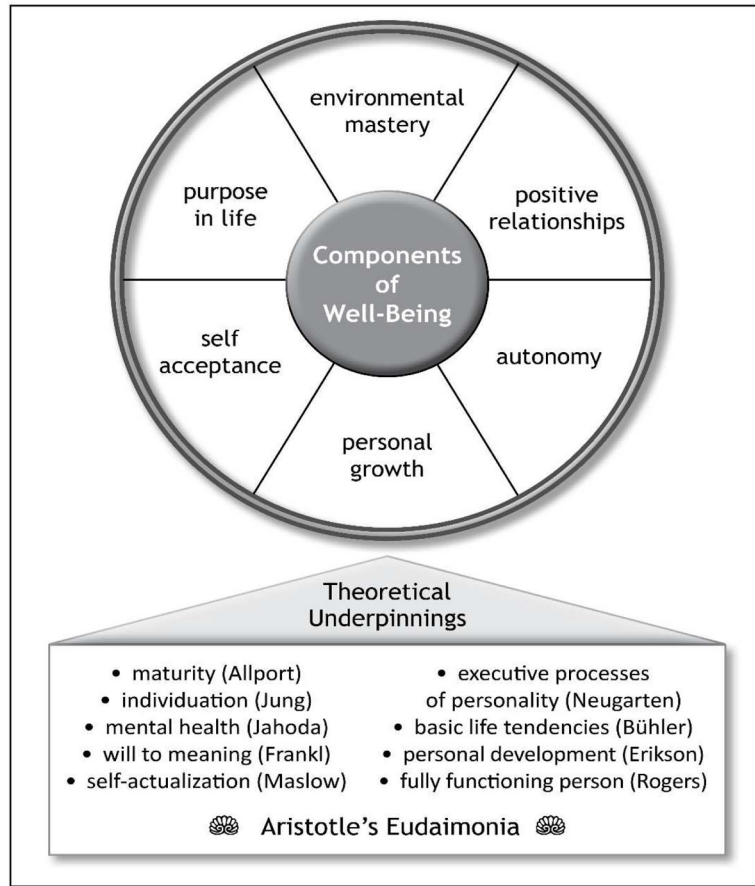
environmental mastery

positive relationships

autonomy

personal growth

self acceptance

purpose in life

Components of Well-Being

Theoretical Underpinnings

• maturity (Allport)
• individuation (Jung)
• mental health (Jahoda)
• will to meaning (Frankl)
• self-actualization (Maslow)

• executive processes of personality (Neugarten)
• basic life tendencies (Bühler)
• personal development (Erikson)
• fully functioning person (Rogers)

Aristotle's Eudaimonia